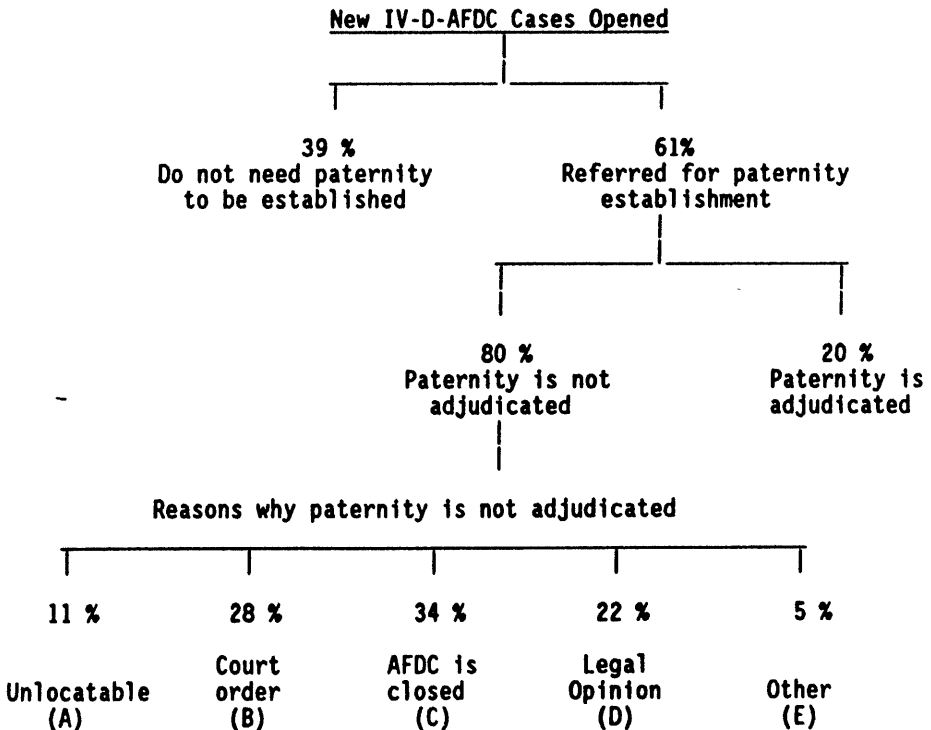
New IV-D-AFDC Cases Opened

39 %
Do not need paternity to be established

61%
Referred for paternity establishment

80 %
Paternity is not adjudicated

20 %
Paternity is adjudicated

Reasons why paternity is not adjudicated

11 %
Unlocatable
(A)

28 %
Court order
(B)

34 %
AFDC is closed
(C)

22 %
Legal Opinion
(D)

5 %
Other
(E)